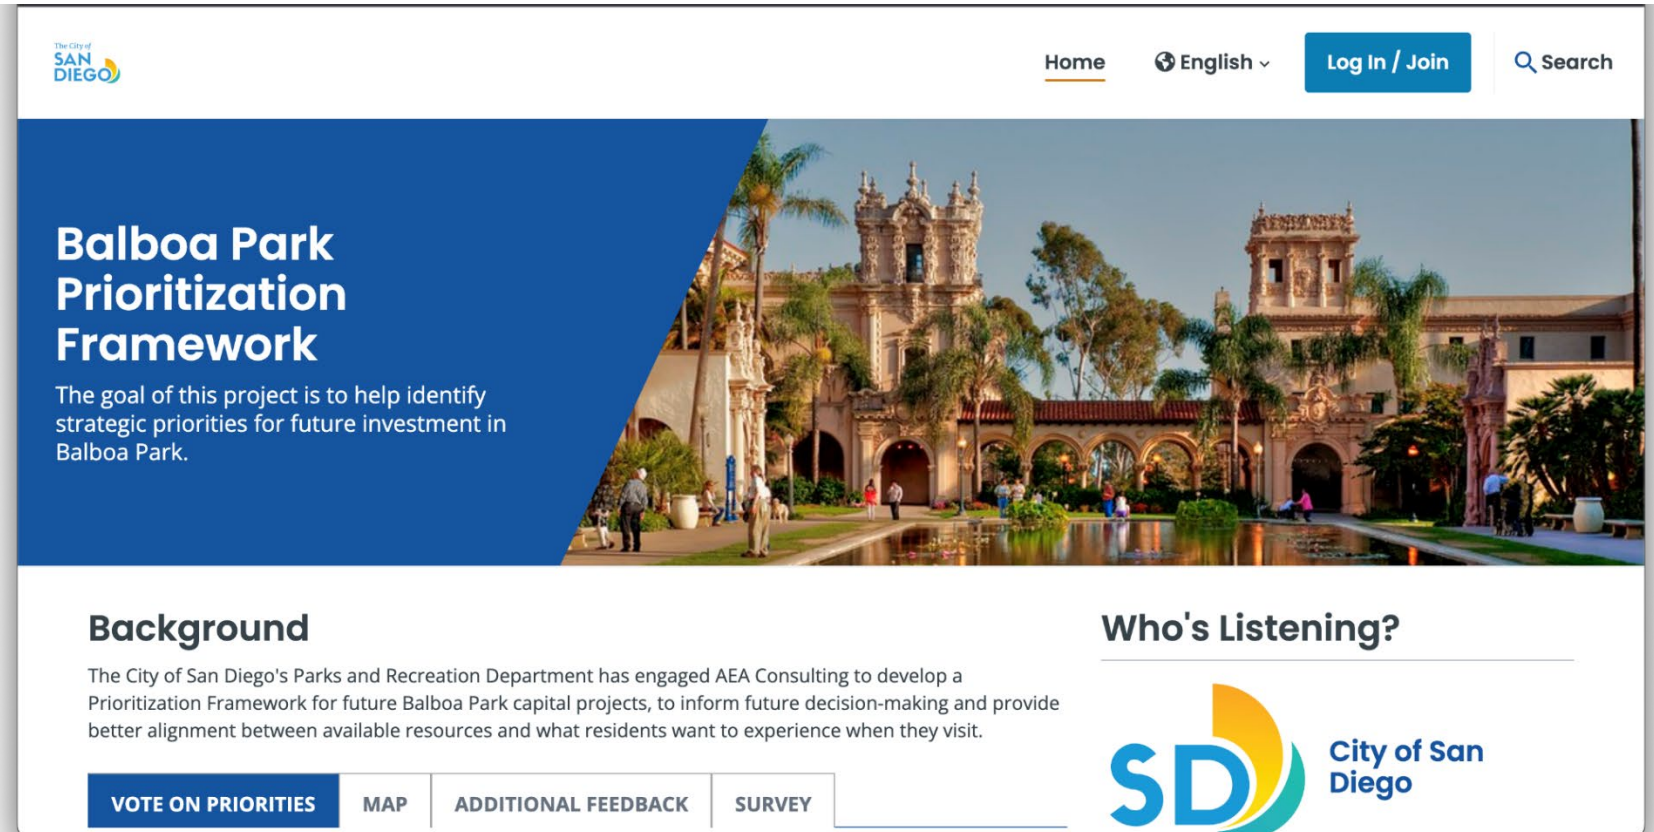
The City of SAN DIEGO

Home English Log In / Join Search

Balboa Park Prioritization Framework

The goal of this project is to help identify strategic priorities for future investment in Balboa Park.

Background

The City of San Diego's Parks and Recreation Department has engaged AEA Consulting to develop a Prioritization Framework for future Balboa Park capital projects, to inform future decision-making and provide better alignment between available resources and what residents want to experience when they visit.

VOTE ON PRIORITIES MAP ADDITIONAL FEEDBACK SURVEY

Who's Listening?

SD City of San Diego